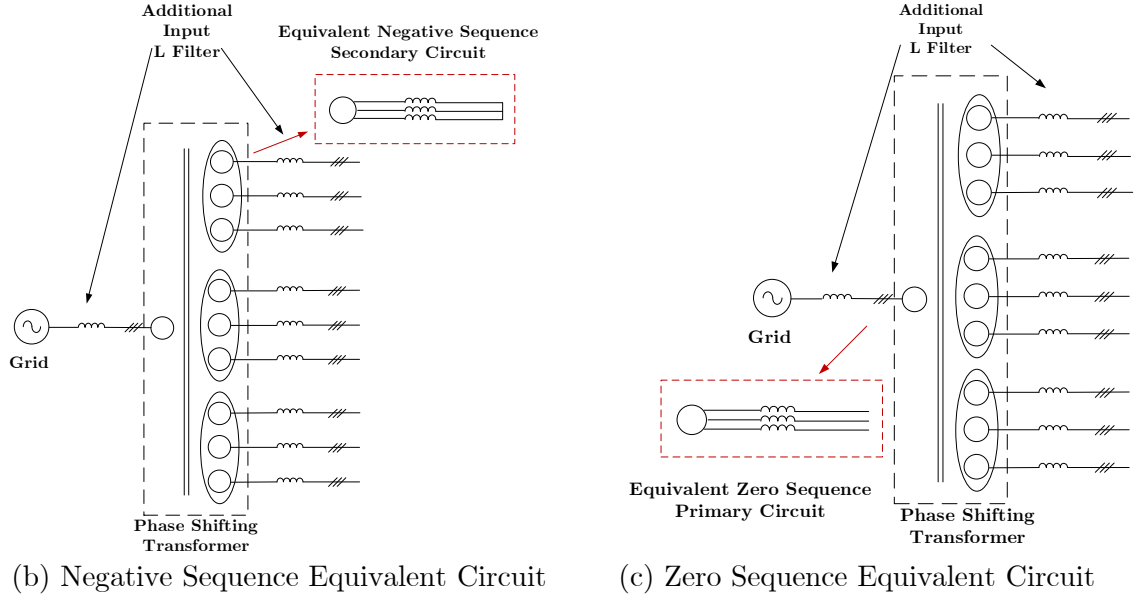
Additional Input L Filter

Equivalent Negative Sequence Secondary Circuit

Grid

Phase Shifting Transformer

(b) Negative Sequence Equivalent Circuit

Additional Input L Filter

Grid

Equivalent Zero Sequence Primary Circuit

Phase Shifting Transformer

(c) Zero Sequence Equivalent Circuit